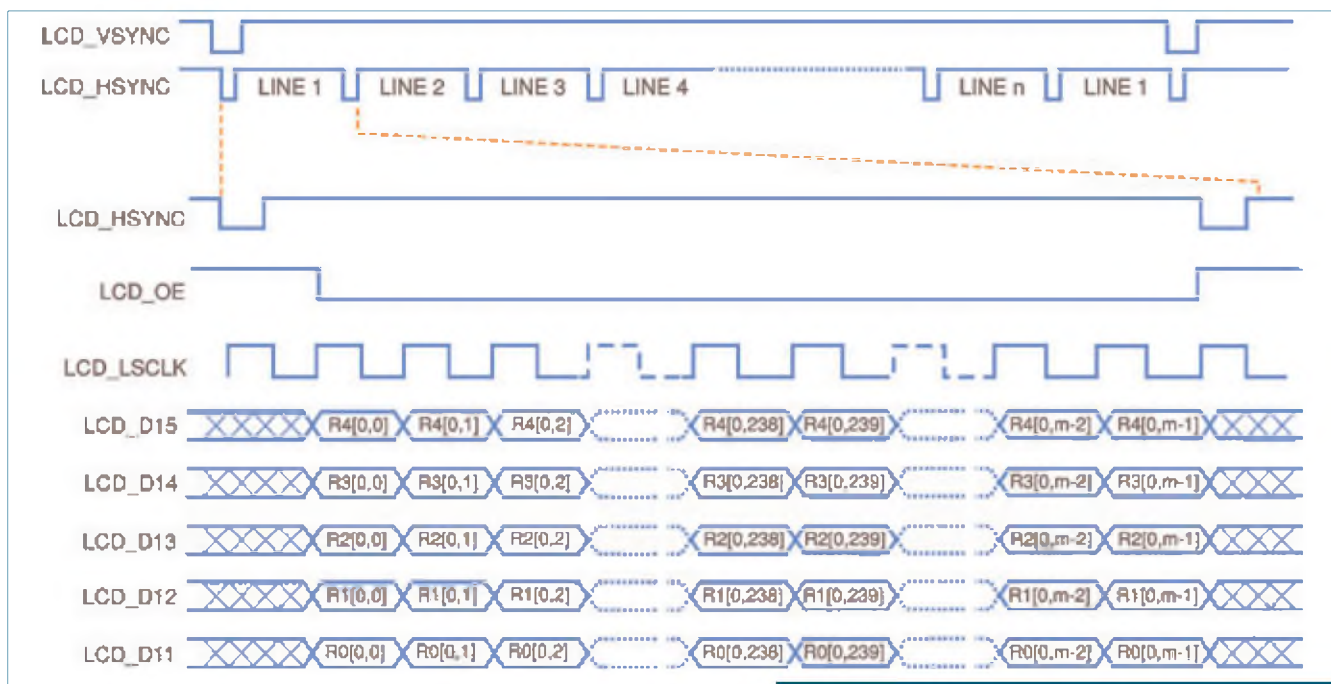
LCD_VSYNC

LCD_HSYNC LINE 1 LINE 2 LINE 3 LINE 4 LINE n LINE 1

LCD_HSYNC

LCD_OE

LCD_LSCLK

LCD_D15 R4[0,0] R4[0,1] R4[0,2] R4[0,238] R4[0,239] R4[0,m-2] R4[0,m-1]

LCD_D14 R3[0,0] R3[0,1] R3[0,2] R3[0,238] R3[0,239] R3[0,m-2] R3[0,m-1]

LCD_D13 R2[0,0] R2[0,1] R2[0,2] R2[0,238] R2[0,239] R2[0,m-2] R2[0,m-1]

LCD_D12 R1[0,0] R1[0,1] R1[0,2] R1[0,238] R1[0,239] R1[0,m-2] R1[0,m-1]

LCD_D11 R0[0,0] R0[0,1] R0[0,2] R0[0,238] R0[0,239] R0[0,m-2] R0[0,m-1]